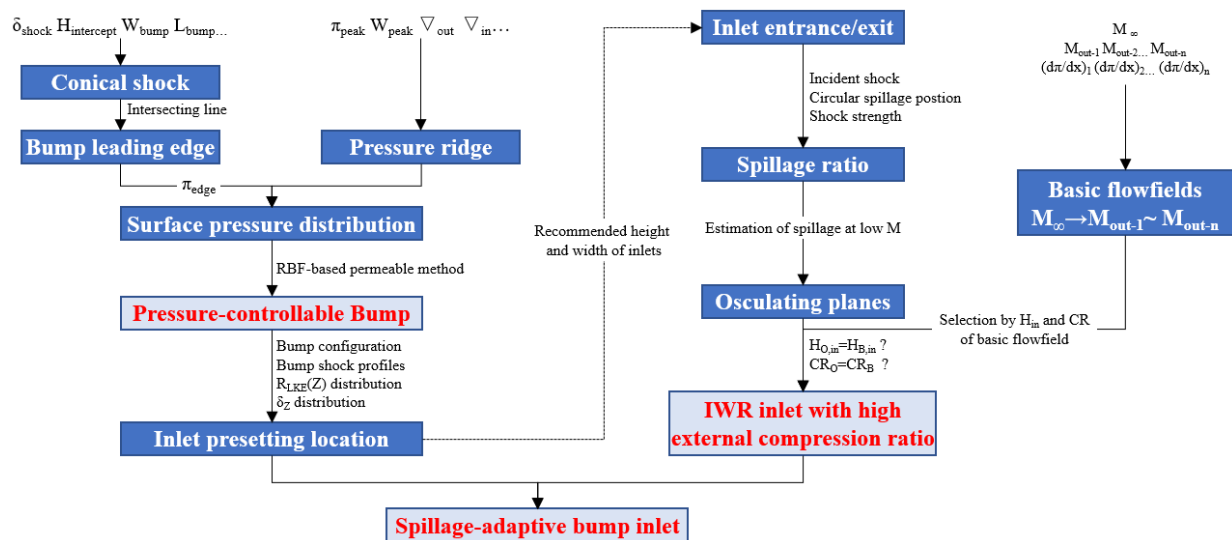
$\delta_{shock}$ $H_{intercept}$ $W_{bump}$ $L_{bump}$...

$\pi_{peak}$ $W_{peak}$ $\triangledown_{out}$ $\triangledown_{in}$...

Conical shock

Intersecting line

Bump leading edge

Pressure ridge

$\pi_{edge}$

Surface pressure distribution

RBF-based permeable method

Pressure-controllable Bump

Bump configuration
Bump shock profiles
$R_{LKE}(Z)$ distribution
$\delta_Z$ distribution

Inlet presetting location

Recommended height and width of inlets

Inlet entrance/exit

Incident shock
Circular spillage postion
Shock strength

Spillage ratio

Estimation of spillage at low M

Osculating planes

$H_{O,in}=H_{B,in}$ ?
$CR_O=CR_B$ ?

IWR inlet with high external compression ratio

Spillage-adaptive bump inlet

$M_\infty$
$M_{out-1}$ $M_{out-2...}$ $M_{out-n}$
$(d\pi/dx)_1$ $(d\pi/dx)_{2...}$ $(d\pi/dx)_n$

Basic flowfields
$M_\infty \rightarrow M_{out-1} \sim M_{out-n}$

Selection by $H_{in}$ and CR of basic flowfield